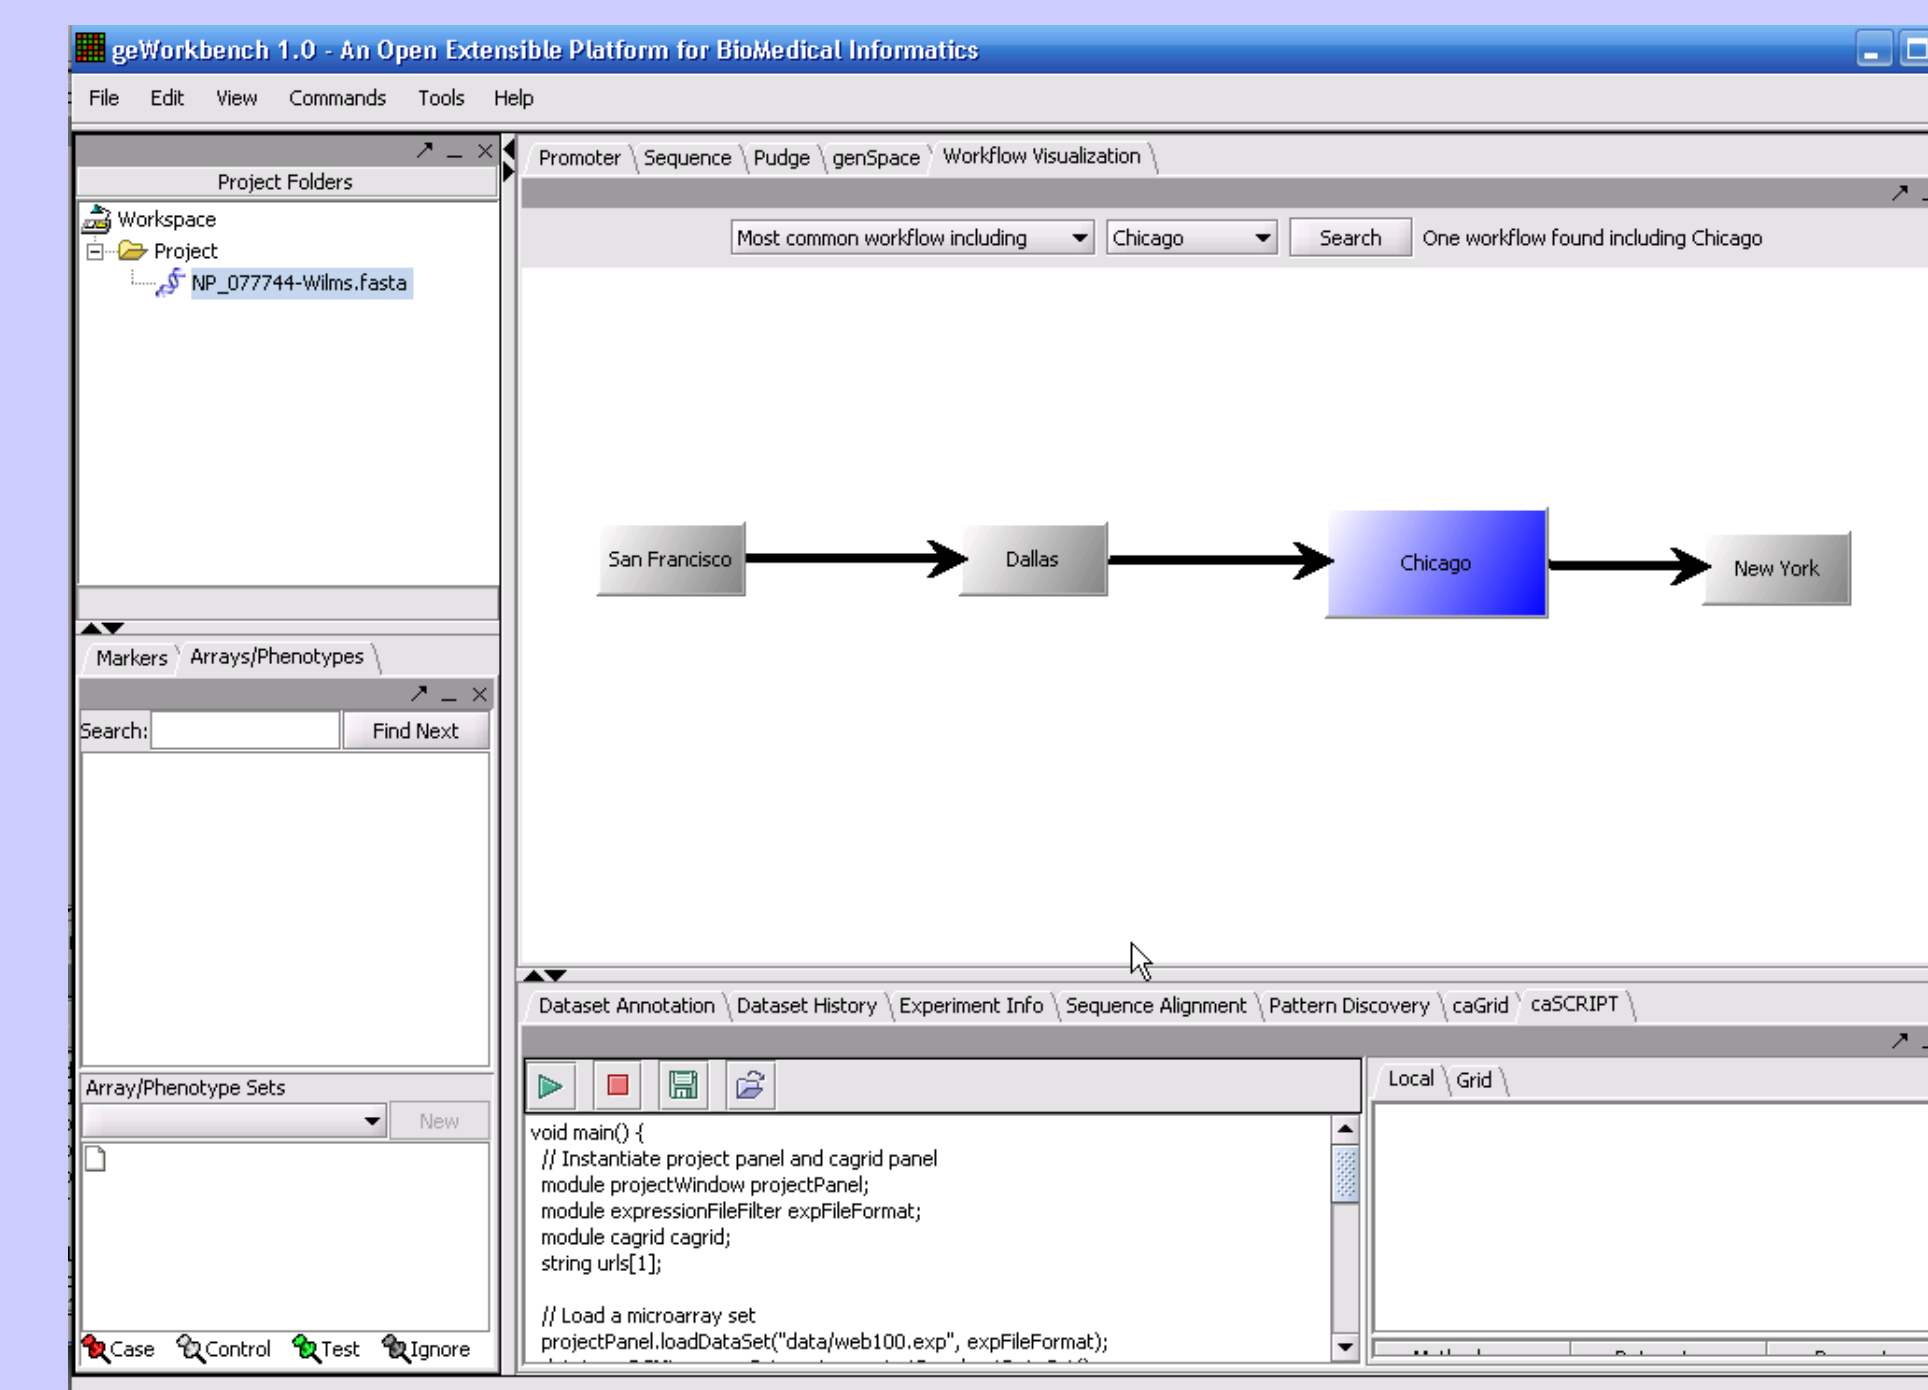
geWorkbench 1.0 - An Open Extensible Platform for BioMedical Informatics

File Edit View Commands Tools Help

Project Folders

Workspace
Project
NP_077744-Wilms.fasta

Markers Arrays/Phenotypes

Search: Find Next

Array/Phenotype Sets

New

Case Control Test Ignore

Promoter Sequence Pudge genSpace Workflow Visualization

Most common workflow including Chicago Search One workflow found including Chicago

San Francisco Dallas Chicago New York

Dataset Annotation Dataset History Experiment Info Sequence Alignment Pattern Discovery caGrid caSCRIPT

void main() {
// Instantiate project panel and cagrid panel
module projectWindow projectPanel;
module expressionFileFilter expFileFormat;
module cagrid cagrid;
string urls[1];

// Load a microarray set
projectPanel.loadDataSet("data/web100.exp", expFileFormat);
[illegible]

Local Grid